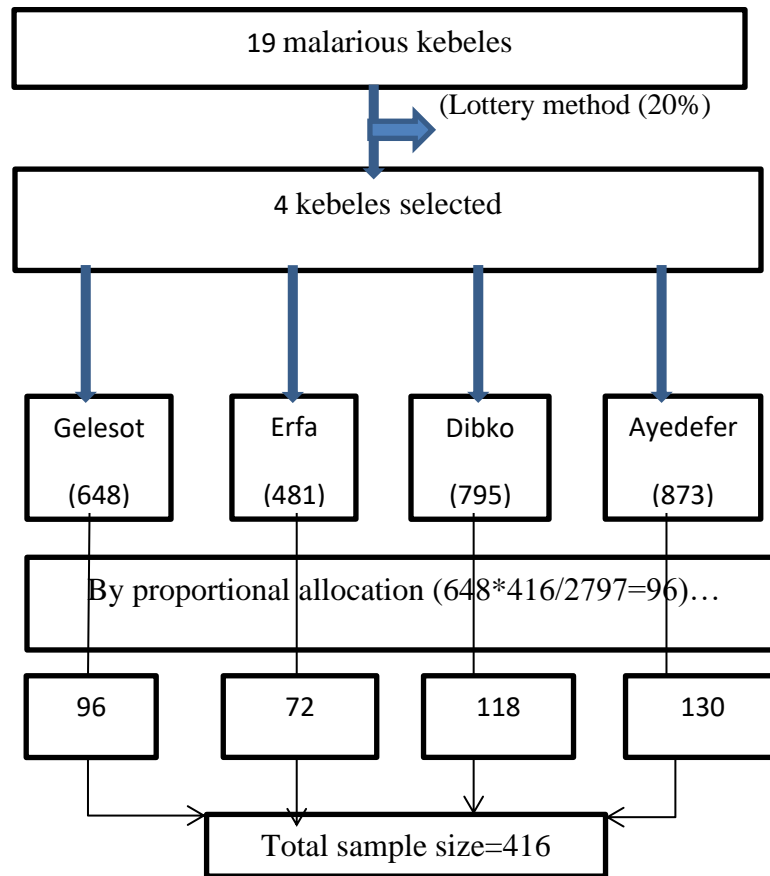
19 malarious kebeles

(Lottery method (20%)

4 kebeles selected

Gelesot

(648)

Erfa

(481)

Dibko

(795)

Ayedefer

(873)

By proportional allocation (648*416/2797=96)…

96

72

118

130

Total sample size=416